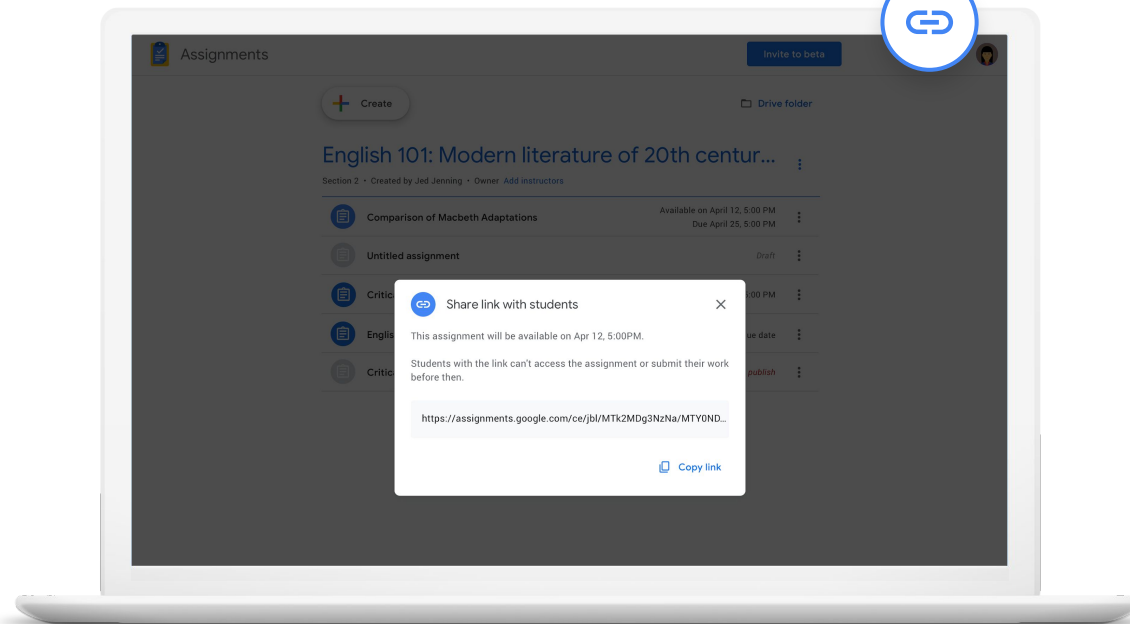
Assignments

Invite to beta

Create

Drive folder

English 101: Modern literature of 20th centur...

Section 2 • Created by Jed Jenning • Owner Add instructors

Comparison of Macbeth Adaptations

Available on April 12, 5:00 PM
Due April 25, 5:00 PM

Untitled assignment

Draft

Critic

5:00 PM

Englis

ue date

Critic

publish

Share link with students

This assignment will be available on Apr 12, 5:00PM.

Students with the link can't access the assignment or submit their work before then.

https://assignments.google.com/ce/jbl/MTk2MDg3NzNa/MTY0ND...

Copy link